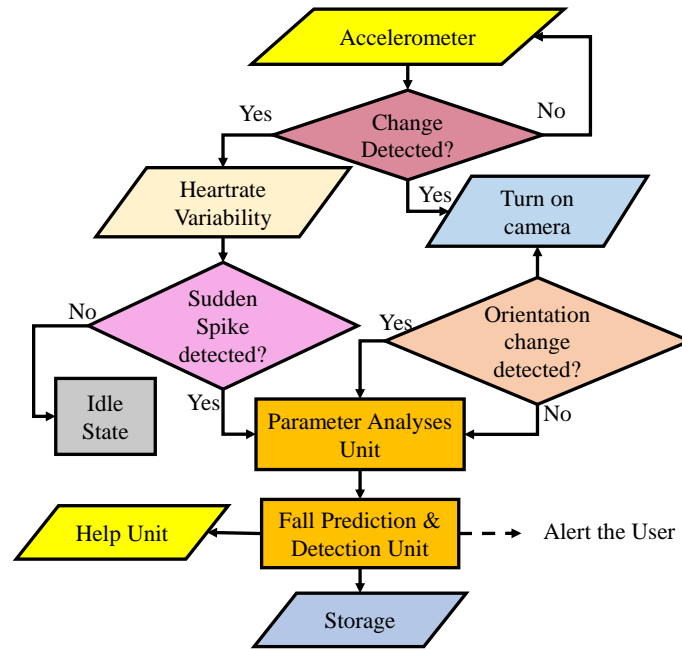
Accelerometer

Yes

Change Detected?

No

Heartrate Variability

Yes

Turn on camera

No

Sudden Spike detected?

Yes

Orientation change detected?

Idle State

Yes

Parameter Analyses Unit

No

Help Unit

Fall Prediction & Detection Unit

Alert the User

Storage